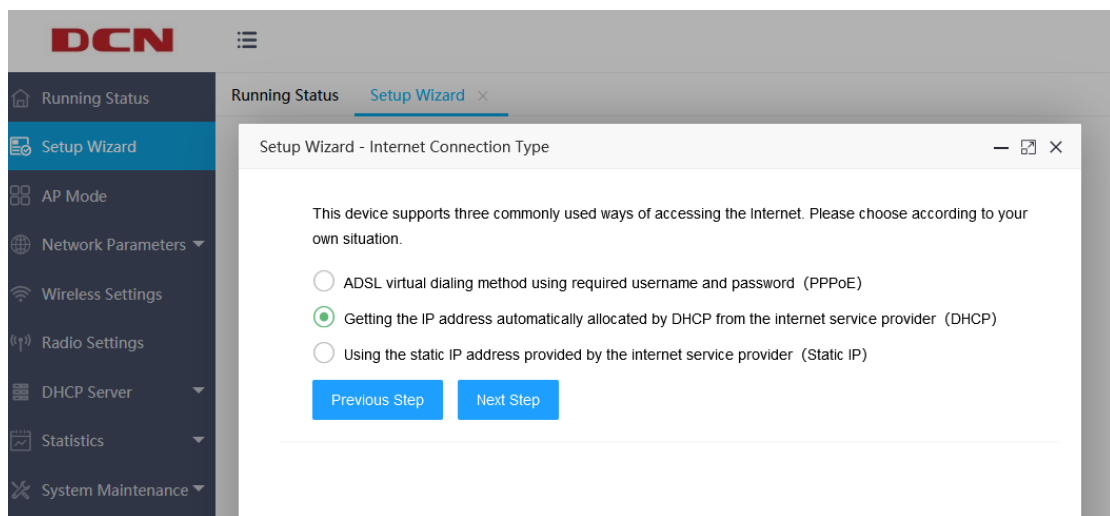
DCN

Running Status

Setup Wizard

AP Mode

Network Parameters

Wireless Settings

Radio Settings

DHCP Server

Statistics

System Maintenance

Running Status Setup Wizard ×

Setup Wizard - Internet Connection Type

This device supports three commonly used ways of accessing the Internet. Please choose according to your own situation.

ADSL virtual dialing method using required username and password（PPPoE）

Getting the IP address automatically allocated by DHCP from the internet service provider（DHCP）

Using the static IP address provided by the internet service provider（Static IP）

Previous Step

Next Step